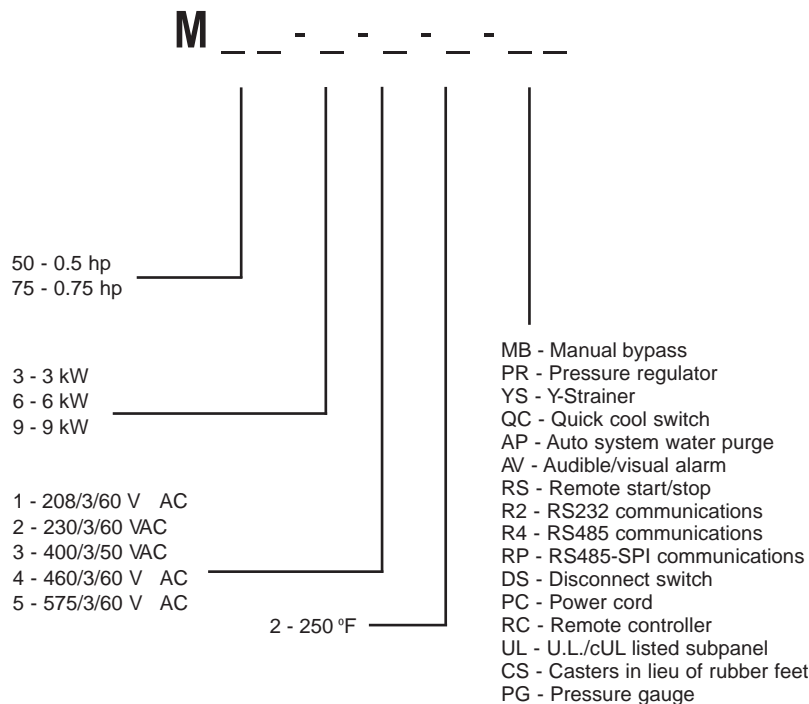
M _ _ - _ - _ - _ - _ _

50 - 0.5 hp
75 - 0.75 hp

3 - 3 kW
6 - 6 kW
9 - 9 kW

1 - 208/3/60 V AC
2 - 230/3/60 VAC
3 - 400/3/50 VAC
4 - 460/3/60 V AC
5 - 575/3/60 V AC

2 - 250 ºF

MB - Manual bypass
PR - Pressure regulator
YS - Y-Strainer
QC - Quick cool switch
AP - Auto system water purge
AV - Audible/visual alarm
RS - Remote start/stop
R2 - RS232 communications
R4 - RS485 communications
RP - RS485-SPI communications
DS - Disconnect switch
PC - Power cord
RC - Remote controller
UL - U.L./cUL listed subpanel
CS - Casters in lieu of rubber feet
PG - Pressure gauge